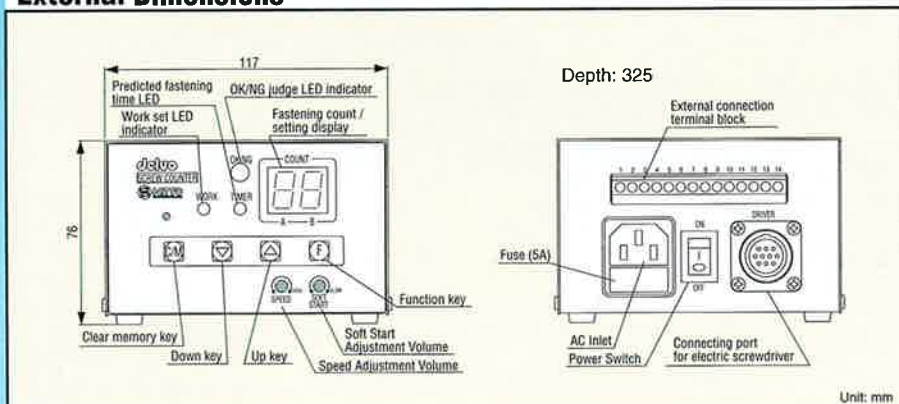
External Dimensions

117

76

Predicted fastening time LED

OK/NG judge LED indicator

Fastening count / setting display

Work set LED indicator

OK/NG

COUNT

delvo

SCREW COUNTER

WORK

TIMER

A — B

C/M

F

SPEED

SOFT START

Function key

Soft Start Adjustment Volume

Speed Adjustment Volume

Clear memory key

Down key

Up key

Depth: 325

External connection terminal block

1 2 3 4 5 6 7 8 9 10 11 12 13 14

ON

OFF

DRIVER

Fuse (5A)

AC Inlet

Power Switch

Connecting port for electric screwdriver

Unit: mm